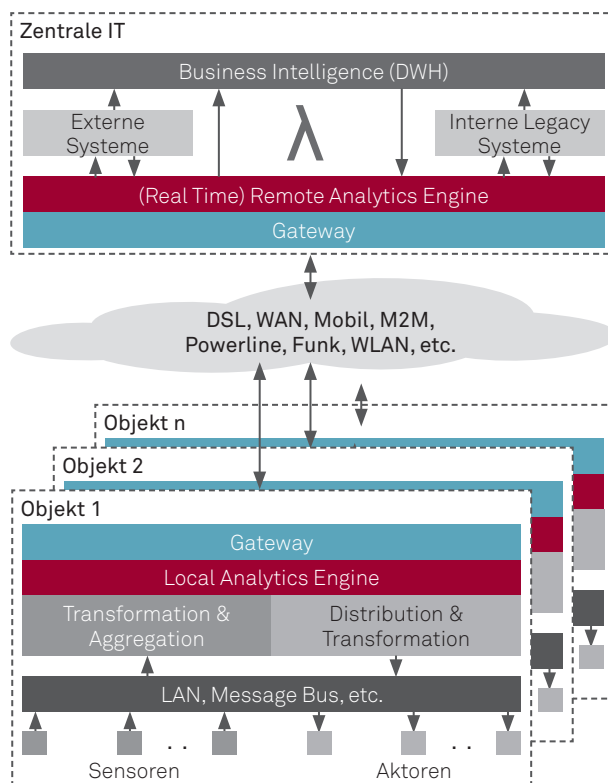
Zentrale IT

Business Intelligence (DWH)

Externe Systeme

$\lambda$

Interne Legacy Systeme

(Real Time) Remote Analytics Engine

Gateway

DSL, WAN, Mobil, M2M, Powerline, Funk, WLAN, etc.

Objekt n

Objekt 2

Objekt 1

Gateway

Local Analytics Engine

Transformation & Aggregation

Distribution & Transformation

LAN, Message Bus, etc.

. .

. .

Sensoren

Aktoren